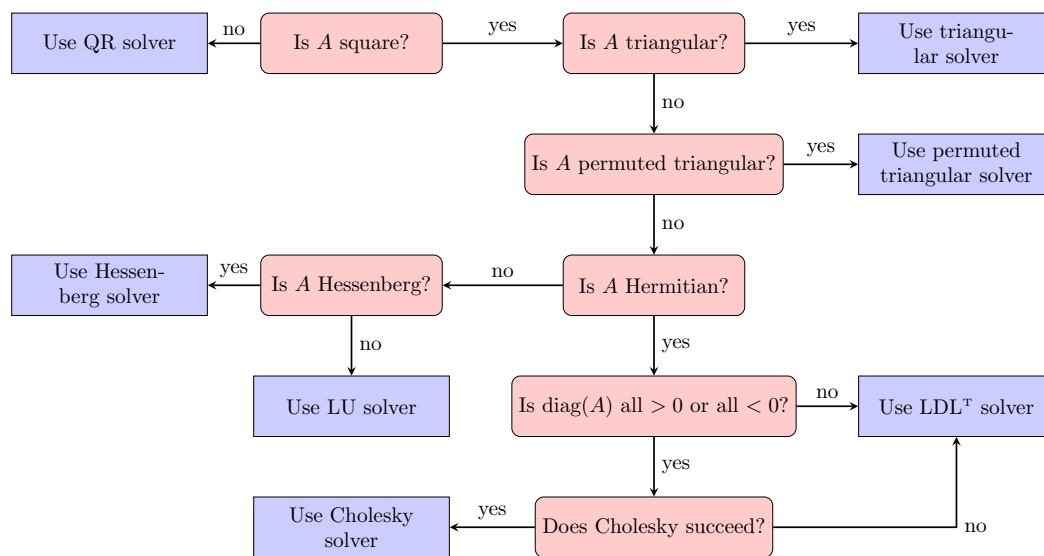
Use QR solver

no

Is $A$ square?

yes

Is $A$ triangular?

yes

Use triangular solver

no

Is $A$ permuted triangular?

yes

Use permuted triangular solver

no

Use Hessenberg solver

yes

Is $A$ Hessenberg?

no

Is $A$ Hermitian?

no

yes

Use LU solver

Is diag$(A)$ all $> 0$ or all $< 0$?

no

Use $LDL^T$ solver

yes

Use Cholesky solver

yes

Does Cholesky succeed?

no